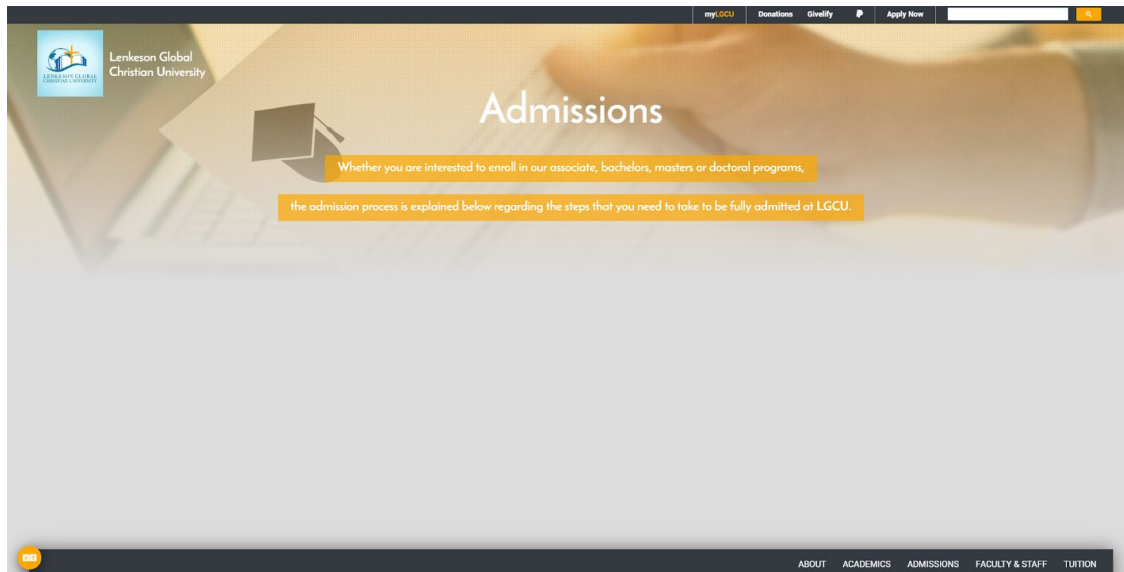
myLGCU Donations Givelify Apply Now

LENKESON GLOBAL CHRISTIAN UNIVERSITY

Lenkeson Global Christian University

Admissions

Whether you are interested to enroll in our associate, bachelors, masters or doctoral programs,

the admission process is explained below regarding the steps that you need to take to be fully admitted at LGCU.

ABOUT ACADEMICS ADMISSIONS FACULTY & STAFF TUITION